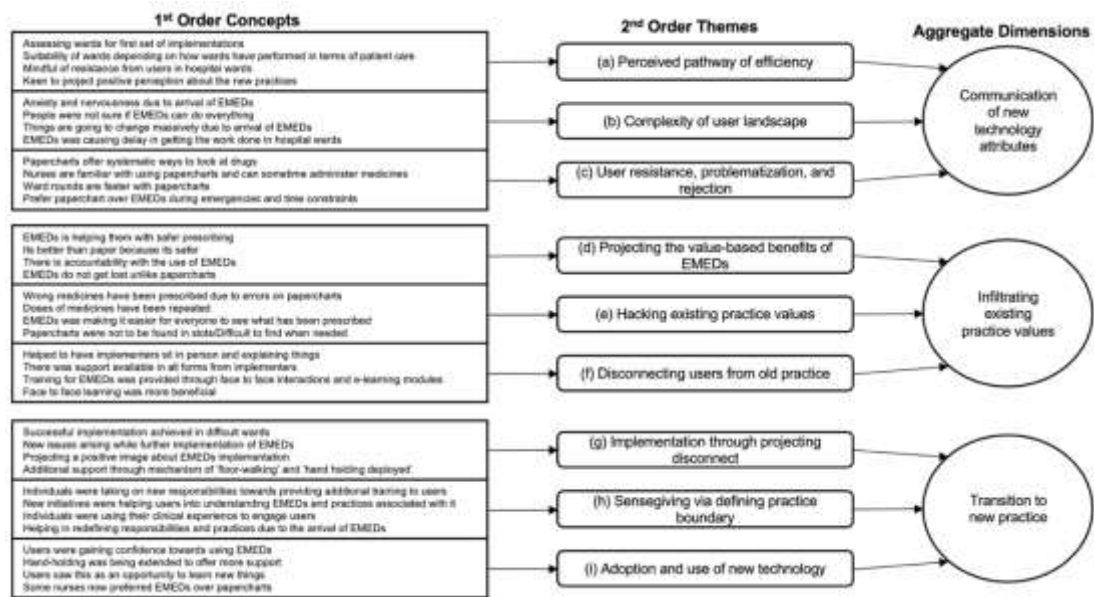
1st Order Concepts

2nd Order Themes

Aggregate Dimensions

Assessing wards for first set of implementations
Suitability of wards depending on how wards have performed in terms of patient care
Mindful of resistance from users in hospital wards
Keen to project positive perception about the new practices

Anxiety and nervousness due to arrival of EMEDs
People were not sure if EMEDs can do everything
Things are going to change massively due to arrival of EMEDs
EMEDs was causing delay in getting the work done in hospital wards

Papercharts offer systematic ways to look at drugs
Nurses are familiar with using papercharts and can sometime administer medicines
Ward rounds are faster with papercharts
Prefer paperchart over EMEDs during emergencies and time constraints

(a) Perceived pathway of efficiency

(b) Complexity of user landscape

(c) User resistance, problematization, and rejection

Communication of new technology attributes

EMEDs is helping them with safer prescribing
Its better than paper because its safer
There is accountability with the use of EMEDs
EMEDs do not get lost unlike papercharts

Wrong medicines have been prescribed due to errors on papercharts
Doses of medicines have been repeated
EMEDs was making it easier for everyone to see what has been prescribed
Papercharts were not to be found in slots/Difficult to find when needed

Helped to have implementers sit in person and explaining things
There was support available in all forms from implementers
Training for EMEDs was provided through face to face interactions and e-learning modules
Face to face learning was more beneficial

(d) Projecting the value-based benefits of EMEDs

(e) Hacking existing practice values

(f) Disconnecting users from old practice

Infiltrating existing practice values

Successful implementation achieved in difficult wards
New issues arising while further implementation of EMEDs
Projecting a positive image about EMEDs implementation
Additional support through mechanism of 'floor-walking' and 'hand holding deployed'

Individuals were taking on new responsibilities towards providing additional training to users
New initiatives were helping users into understanding EMEDs and practices associated with it
Individuals were using their clinical experience to engage users
Helping in redefining responsibilities and practices due to the arrival of EMEDs

Users were gaining confidence towards using EMEDs
Hand-holding was being extended to offer more support
Users saw this as an opportunity to learn new things
Some nurses now preferred EMEDs over papercharts

(g) Implementation through projecting disconnect

(h) Sensegiving via defining practice boundary

(i) Adoption and use of new technology

Transition to new practice